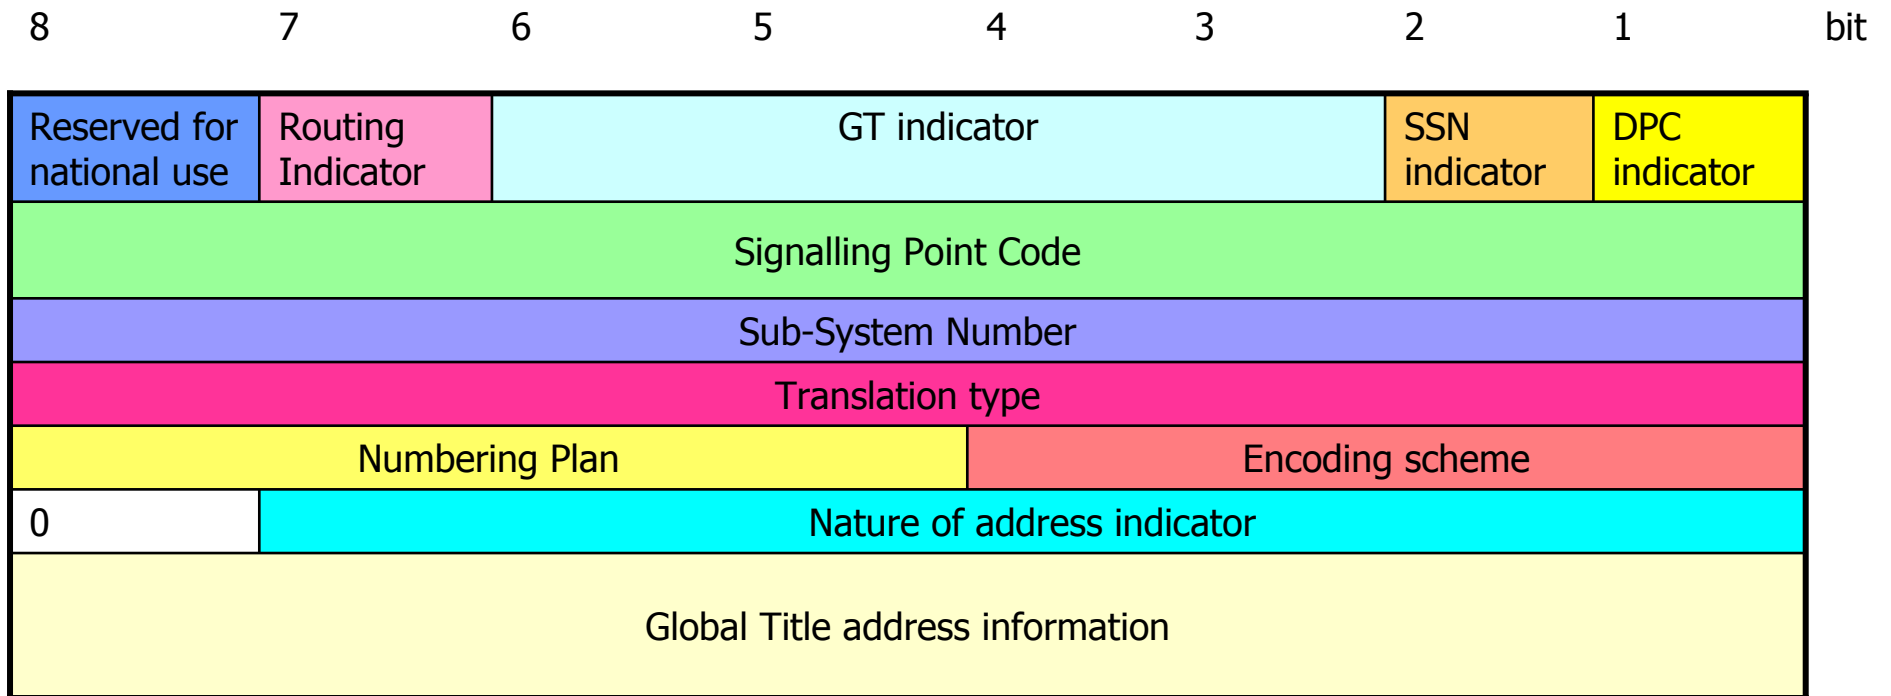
| 8 | 7 | 6 | 5 | 4 | 3 | 2 | 1 | bit |
|---|---|---|---|---|---|---|---|---|

| Reserved for national use | Routing Indicator | GT indicator | SSN indicator | DPC indicator |
|---|---|---|---|---|
| Signalling Point Code | | | | |
| Sub-System Number | | | | |
| Translation type | | | | |
| Numbering Plan | | Encoding scheme | | |
| 0 | Nature of address indicator | | | |
| Global Title address information | | | | |